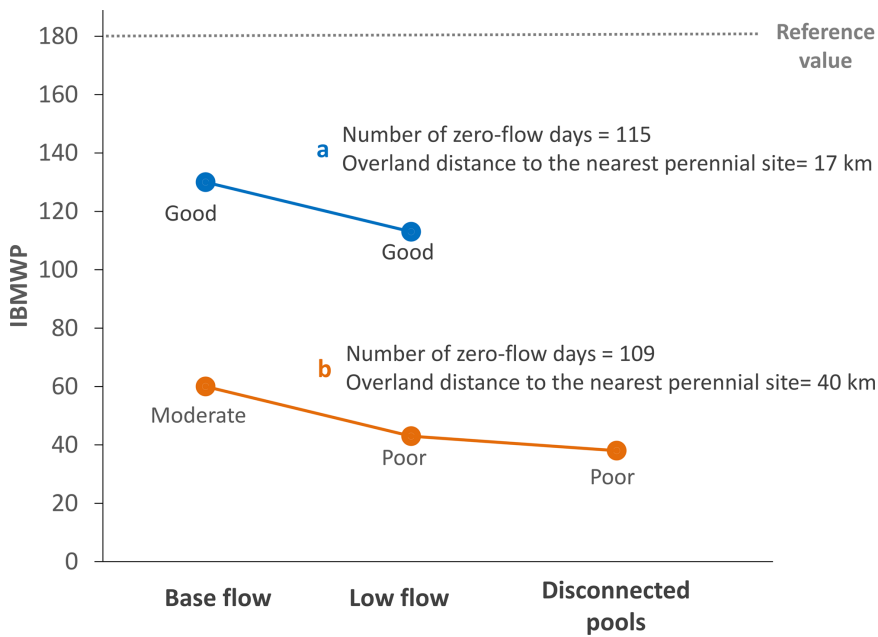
180
160
140
120
100
80
60
40
20
0
IBMWP

Reference value

a Number of zero-flow days = 115
Overland distance to the nearest perennial site= 17 km

Good
Good

b Number of zero-flow days = 109
Overland distance to the nearest perennial site= 40 km

Moderate
Poor
Poor

Base flow
Low flow
Disconnected pools